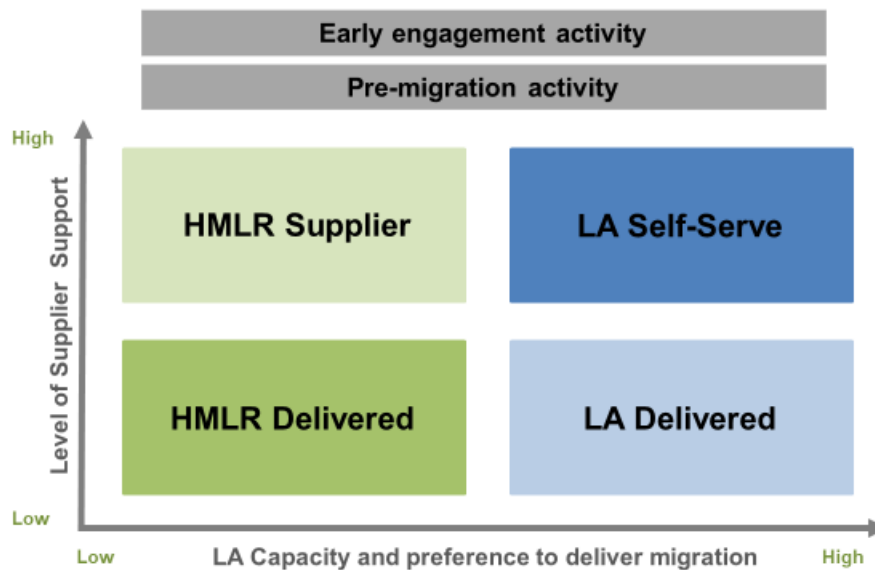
Early engagement activity

Pre-migration activity

High

Level of Supplier Support

Low

HMLR Supplier

LA Self-Serve

HMLR Delivered

LA Delivered

Low

LA Capacity and preference to deliver migration

High